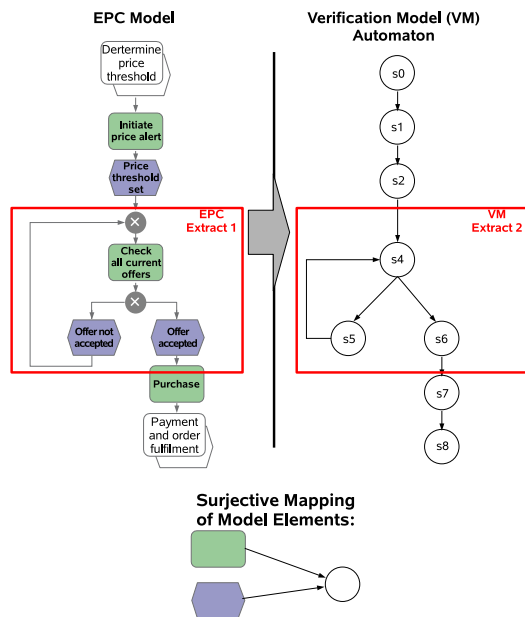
EPC Model

Dertermine price threshold

Initiate price alert

Price threshold set

EPC Extract 1

Check all current offers

Offer not accepted

Offer accepted

Purchase

Payment and order fulfilment

Verification Model (VM) Automaton

s0

s1

s2

VM Extract 2

s4

s5

s6

s7

s8

Surjective Mapping of Model Elements: